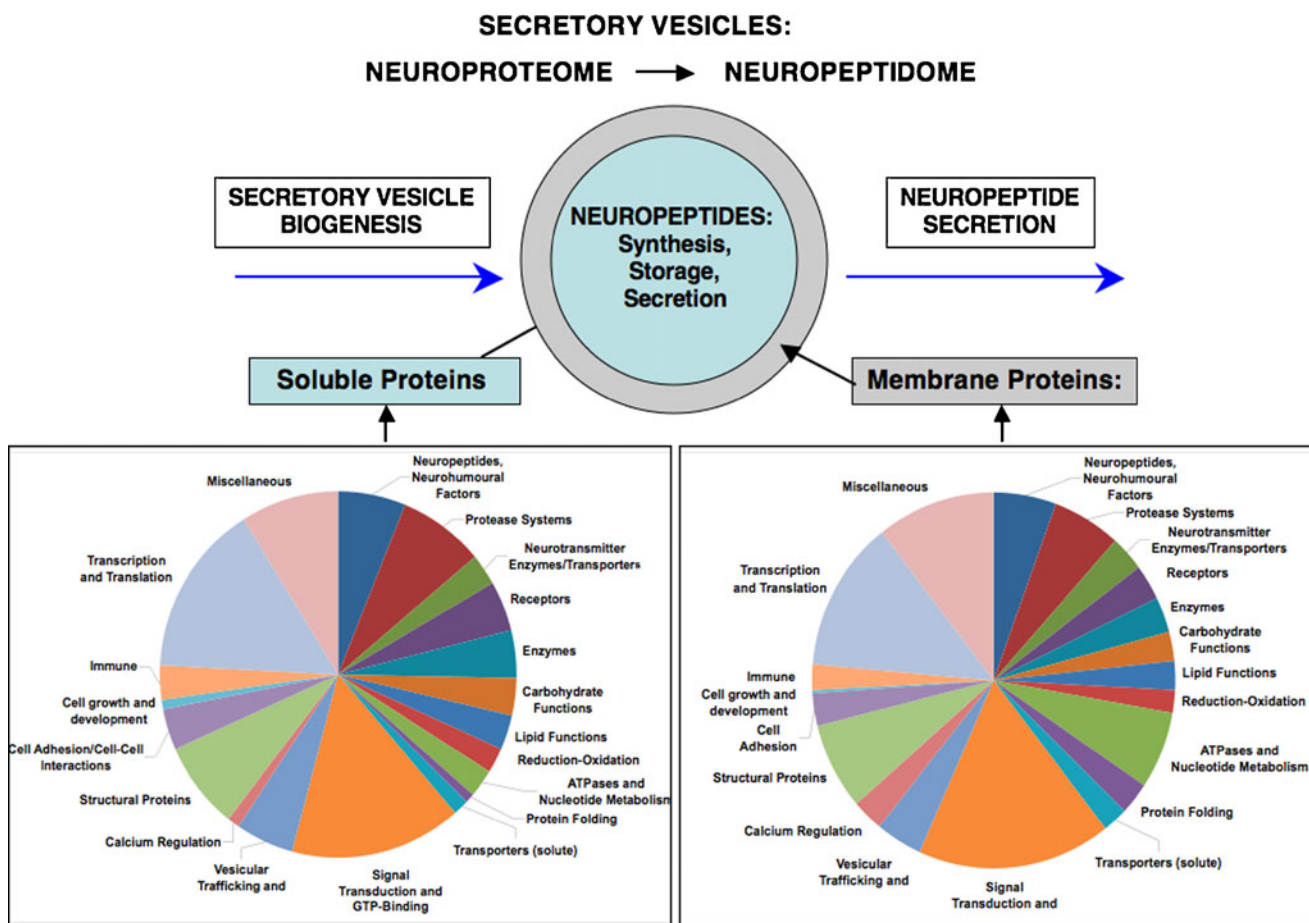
SECRETORY VESICLES:

NEUROPROTEOME → NEUROPEPTIDOME

SECRETORY VESICLE BIOGENESIS

NEUROPEPTIDES: Synthesis, Storage, Secretion

NEUROPEPTIDE SECRETION

Soluble Proteins

Membrane Proteins:

Miscellaneous
Neuropeptides, Neurohumoural Factors
Protease Systems
Neurotransmitter Enzymes/Transporters
Receptors
Enzymes
Carbohydrate Functions
Lipid Functions
Reduction-Oxidation
ATPases and Nucleotide Metabolism
Protein Folding
Transporters (solute)
Signal Transduction and GTP-Binding
Vesicular Trafficking and
Calcium Regulation
Structural Proteins
Cell Adhesion/Cell-Cell Interactions
Cell growth and development
Immune
Transcription and Translation

Miscellaneous
Neuropeptides, Neurohumoural Factors
Protease Systems
Neurotransmitter Enzymes/Transporters
Receptors
Enzymes
Carbohydrate Functions
Lipid Functions
Reduction-Oxidation
ATPases and Nucleotide Metabolism
Protein Folding
Transporters (solute)
Signal Transduction and
Vesicular Trafficking and
Calcium Regulation
Structural Proteins
Cell Adhesion
Cell growth and development
Immune
Transcription and Translation